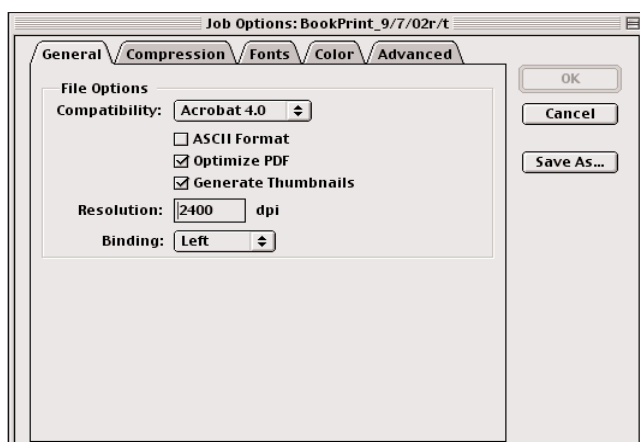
Job Options: BookPrint_9/7/02r/t

General
Compression
Fonts
Color
Advanced

File Options

Compatibility: Acrobat 4.0

ASCII Format

Optimize PDF

Generate Thumbnails

Resolution: 2400 dpi

Binding: Left

OK

Cancel

Save As...